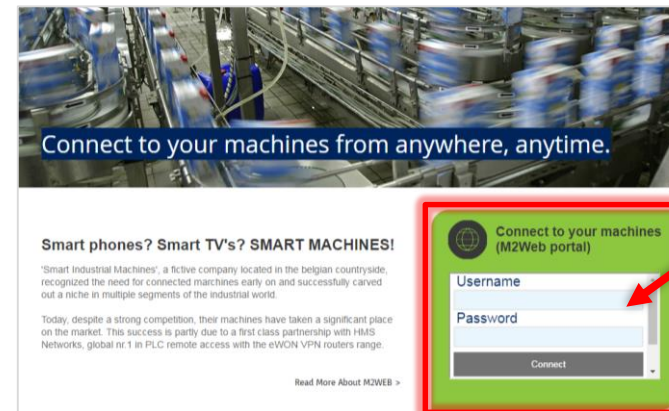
Connect to your machines from anywhere, anytime.

Smart phones? Smart TV's? SMART MACHINES!

'Smart Industrial Machines', a fictive company located in the belgian countryside, recognized the need for connected machines early on and successfully carved out a niche in multiple segments of the industrial world.

Today, despite a strong competition, their machines have taken a significant place on the market. This success is partly due to a first class partnership with HMS Networks, global nr.1 in PLC remote access with the eWON VPN routers range.

Read More About M2WEB >

Connect to your machines (M2Web portal)

Username

Password

Connect